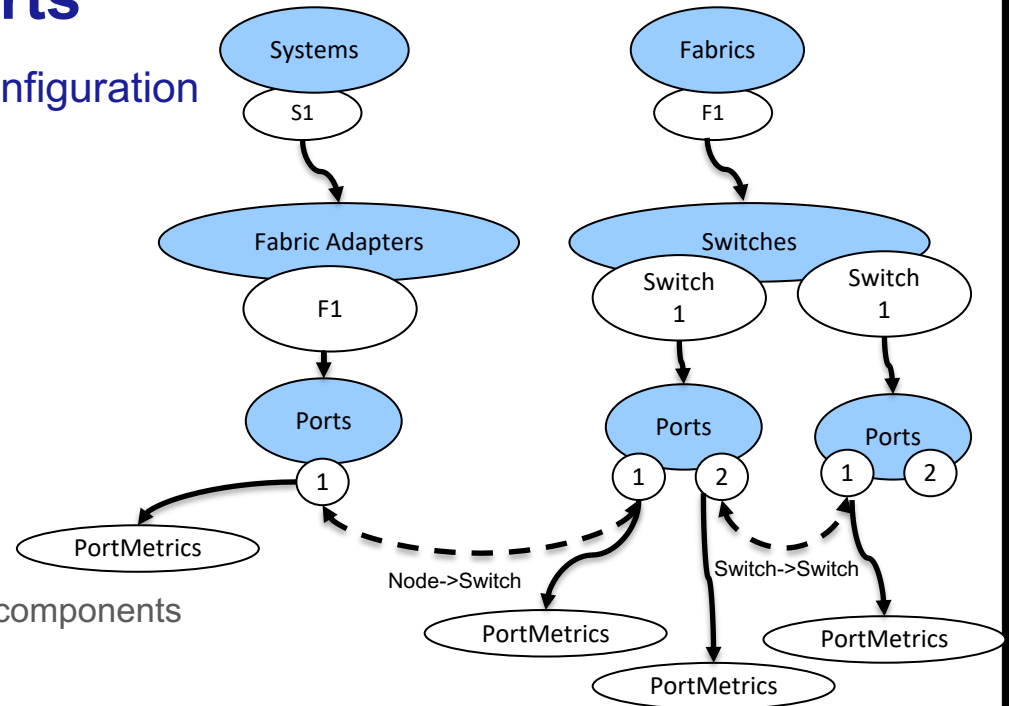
rts

nfiguration

components

Systems

S1

Fabric Adapters

F1

Ports

1

PortMetrics

Fabrics

F1

Switches

Switch 1

Switch 1

Ports

1

2

Ports

1

2

Node->Switch

Switch->Switch

PortMetrics

PortMetrics

PortMetrics